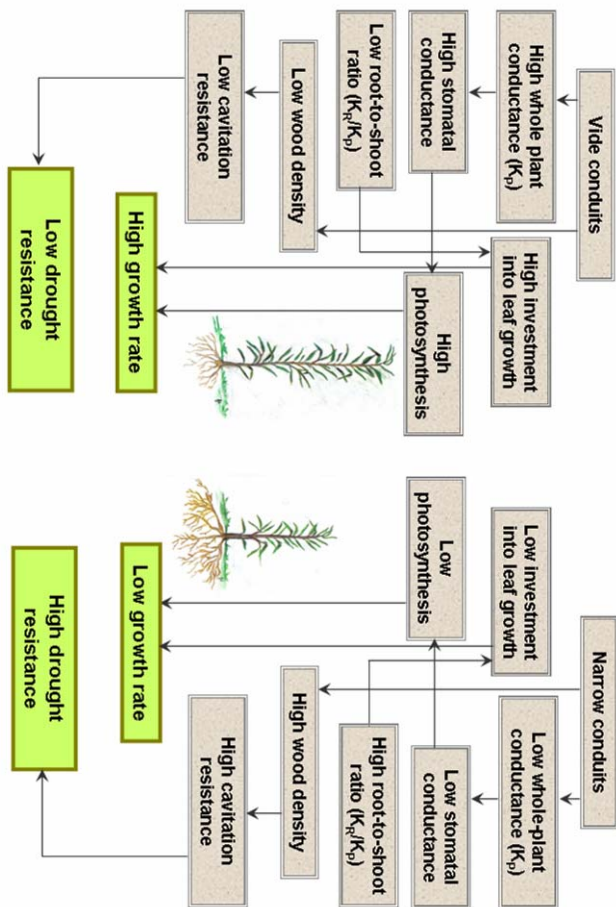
Vide conduits

High whole plant conductance ($K_P$)

High stomatal conductance

Low root-to-shoot ratio ($K_R/K_P$)

Low wood density

Low cavitation resistance

High investment into leaf growth

High photosynthesis

High growth rate

Low drought resistance

Narrow conduits

Low whole-plant conductance ($K_P$)

Low stomatal conductance

High root-to-shoot ratio ($K_R/K_P$)

High wood density

High cavitation resistance

Low investment into leaf growth

Low photosynthesis

Low growth rate

High drought resistance